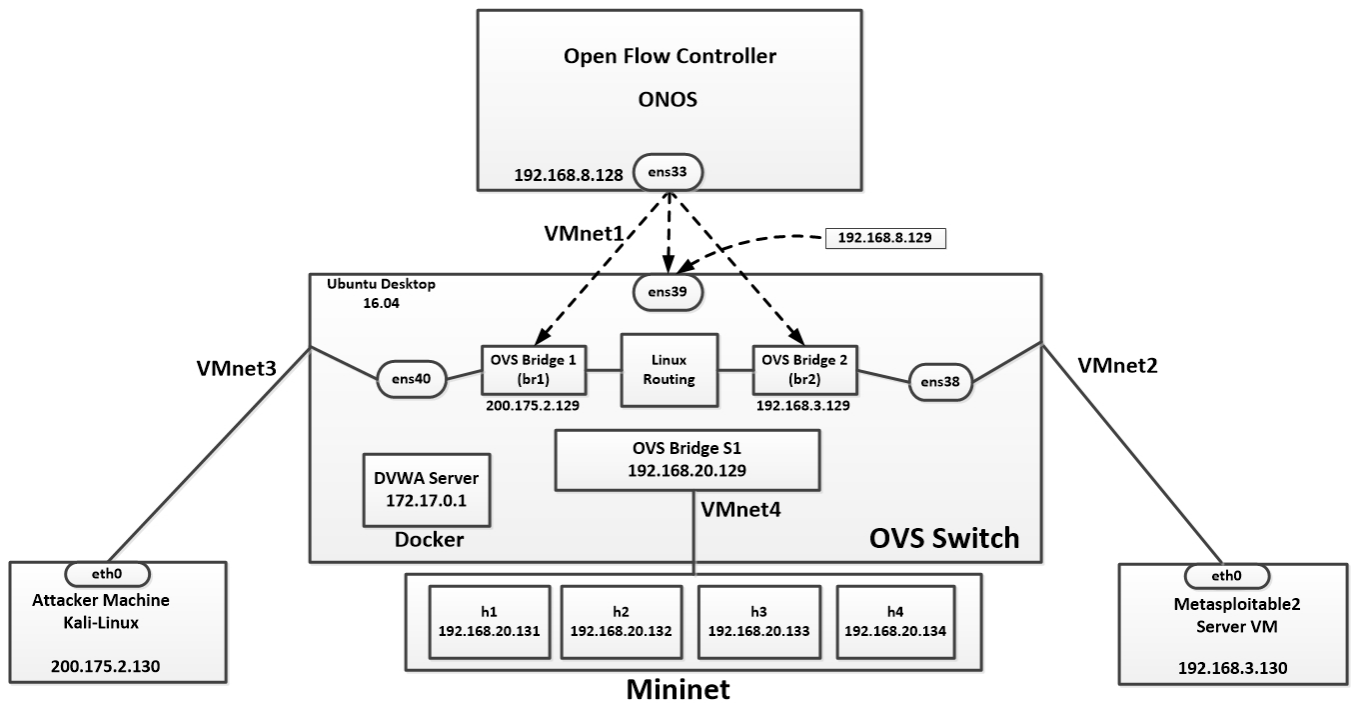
Open Flow Controller

ONOS

192.168.8.128

ens33

VMnet1

192.168.8.129

Ubuntu Desktop
16.04

ens39

VMnet3

ens40

OVS Bridge 1
(br1)

200.175.2.129

Linux
Routing

OVS Bridge 2
(br2)

192.168.3.129

ens38

VMnet2

OVS Bridge S1
192.168.20.129

DVWA Server
172.17.0.1

VMnet4

Docker

OVS Switch

eth0
Attacker Machine
Kali-Linux

200.175.2.130

h1
192.168.20.131

h2
192.168.20.132

h3
192.168.20.133

h4
192.168.20.134

Mininet

eth0
Metasploitable2
Server VM

192.168.3.130